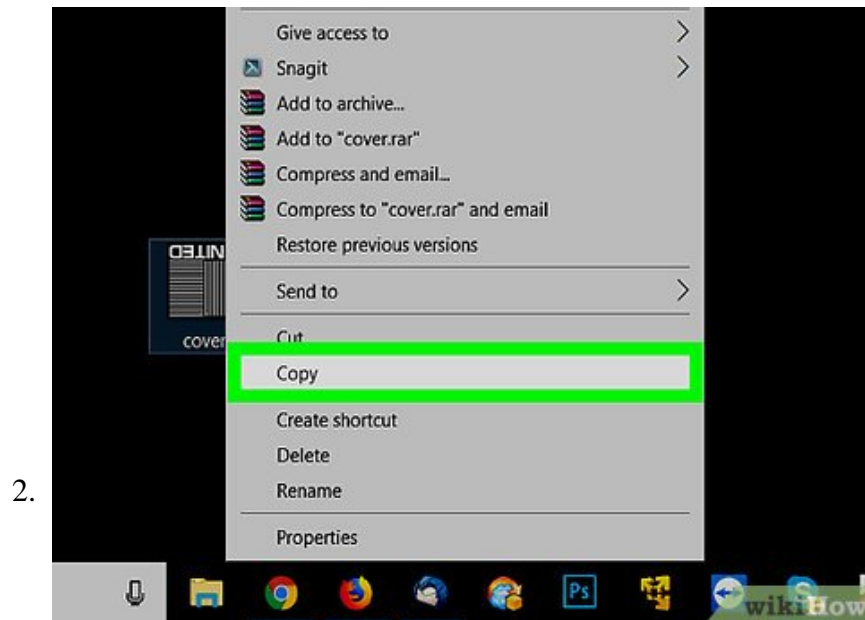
Give access to
Snagit
Add to archive...
Add to "cover.rar"
Compress and email...
Compress to "cover.rar" and email
Restore previous versions
Send to
Cut
Copy
Create shortcut
Delete
Rename
Properties

NITED
cover

2.

Ps

wikiHow